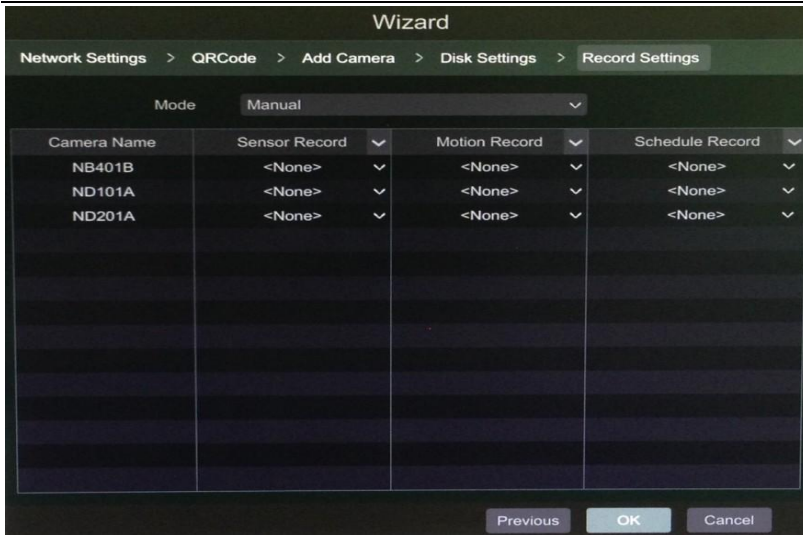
Wizard

Network Settings > QRCode > Add Camera > Disk Settings > Record Settings

Mode Manual

| Camera Name | Sensor Record | Motion Record | Schedule Record |
|---|---|---|---|
| NB401B | <None> | <None> | <None> |
| ND101A | <None> | <None> | <None> |
| ND201A | <None> | <None> | <None> |

Previous OK Cancel